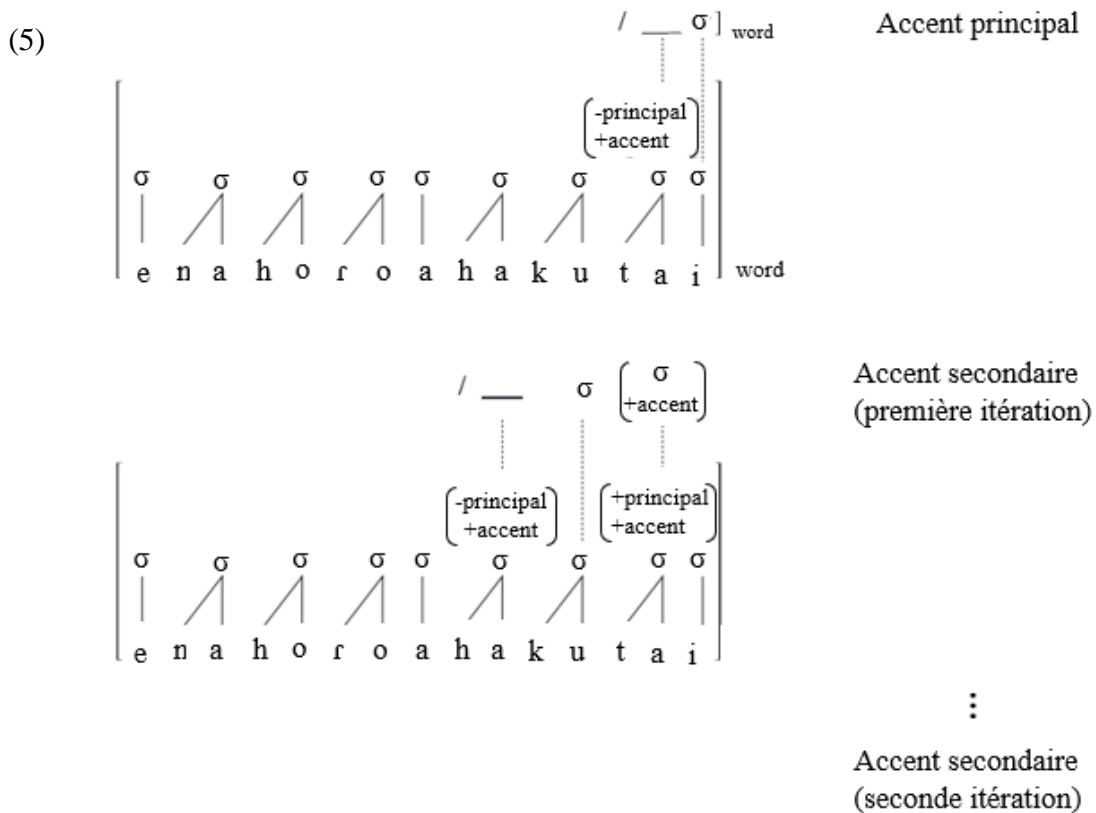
(5)

/ ___ σ ]$_{word}$

Accent principal

-principal
+accent

σ σ σ σ σ σ σ σ σ

e n a h o ɾ o a h a k u t a i ]$_{word}$

/ ___ σ

σ
+accent

Accent secondaire (première itération)

-principal
+accent

+principal
+accent

σ σ σ σ σ σ σ σ σ

e n a h o ɾ o a h a k u t a i

⋮

Accent secondaire (seconde itération)